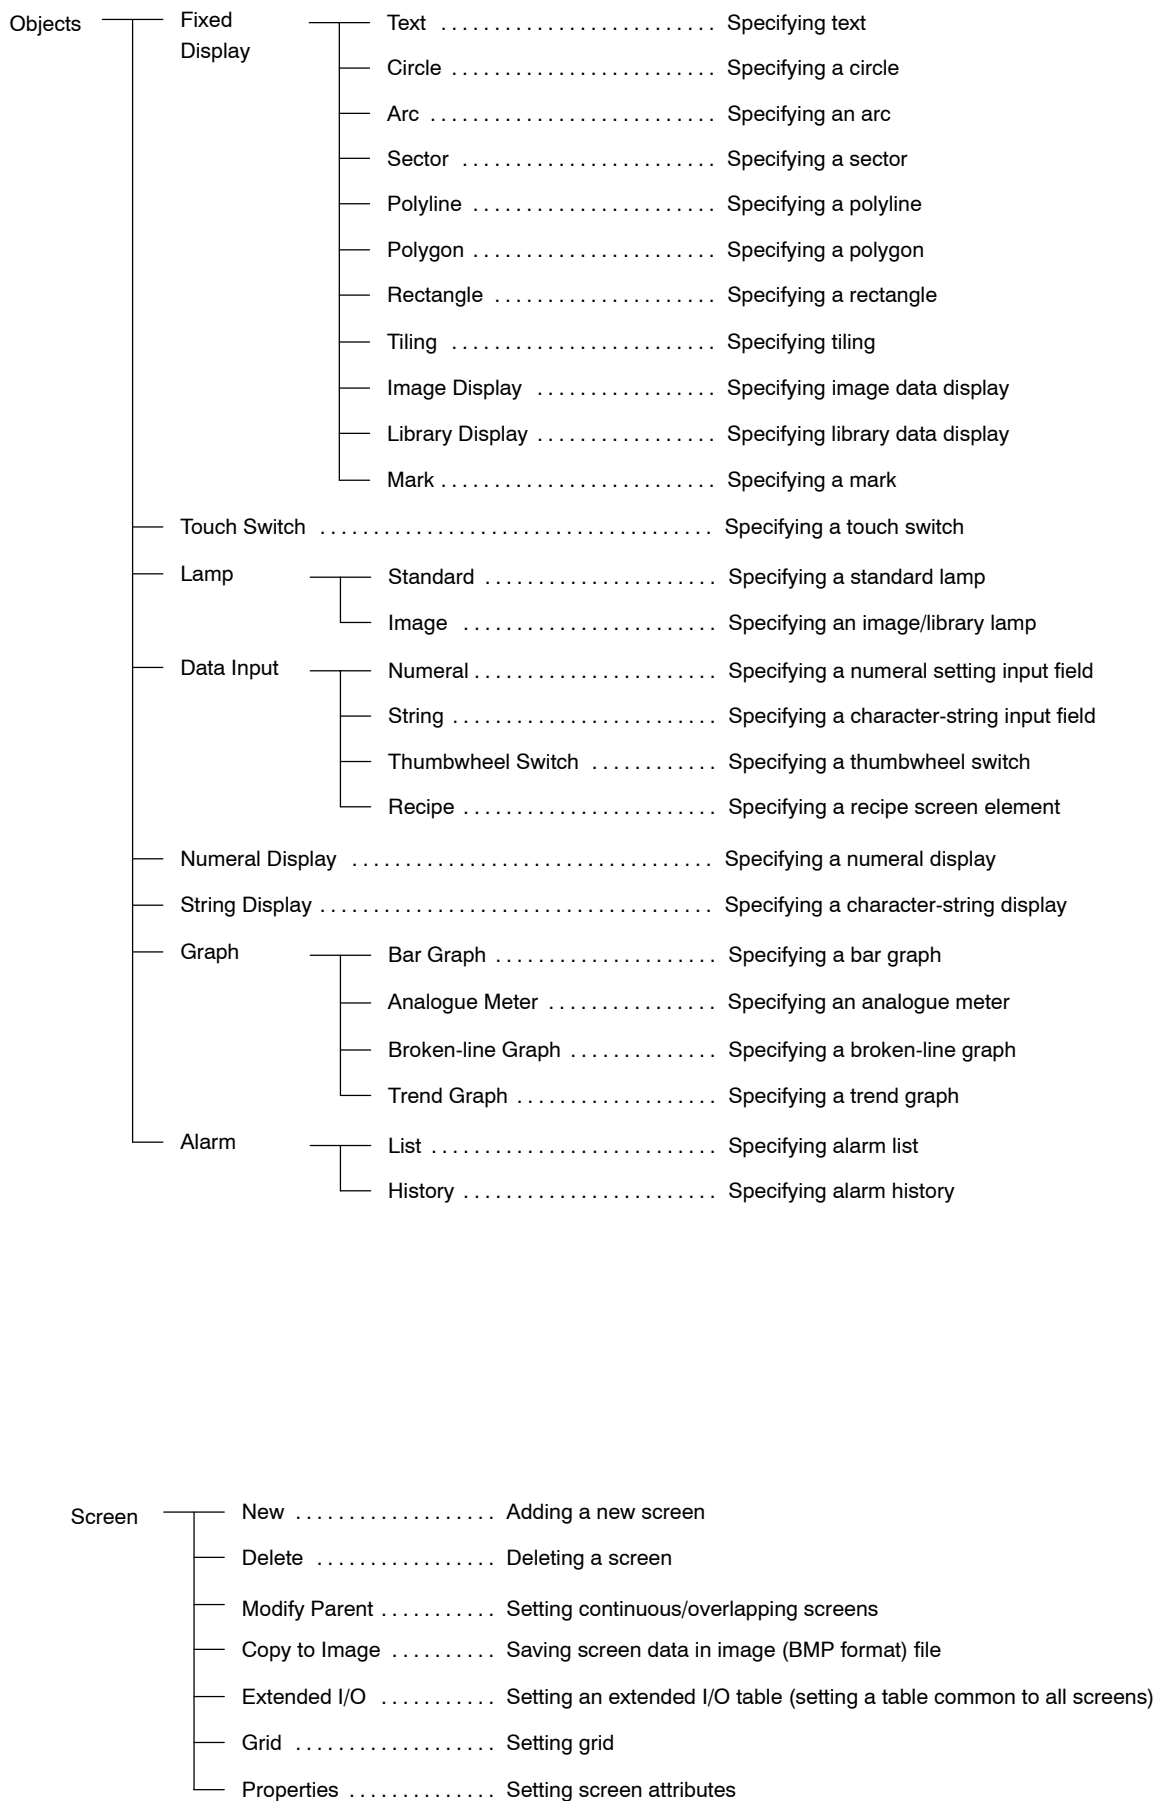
Objects
Fixed Display
Text .......................... Specifying text
Circle .......................... Specifying a circle
Arc .......................... Specifying an arc
Sector .......................... Specifying a sector
Polyline .......................... Specifying a polyline
Polygon .......................... Specifying a polygon
Rectangle .......................... Specifying a rectangle
Tiling .......................... Specifying tiling
Image Display .................. Specifying image data display
Library Display ................ Specifying library data display
Mark .......................... Specifying a mark
Touch Switch .................................... Specifying a touch switch
Lamp
Standard ...................... Specifying a standard lamp
Image ...................... Specifying an image/library lamp
Data Input
Numeral ...................... Specifying a numeral setting input field
String ...................... Specifying a character-string input field
Thumbwheel Switch ........... Specifying a thumbwheel switch
Recipe ...................... Specifying a recipe screen element
Numeral Display ............................. Specifying a numeral display
String Display ................................ Specifying a character-string display
Graph
Bar Graph ...................... Specifying a bar graph
Analogue Meter ................ Specifying an analogue meter
Broken-line Graph ............. Specifying a broken-line graph
Trend Graph .................... Specifying a trend graph
Alarm
List .......................... Specifying alarm list
History ...................... Specifying alarm history

Screen
New .................. Adding a new screen
Delete ................. Deleting a screen
Modify Parent ........... Setting continuous/overlapping screens
Copy to Image .......... Saving screen data in image (BMP format) file
Extended I/O ........... Setting an extended I/O table (setting a table common to all screens)
Grid .................. Setting grid
Properties ............. Setting screen attributes